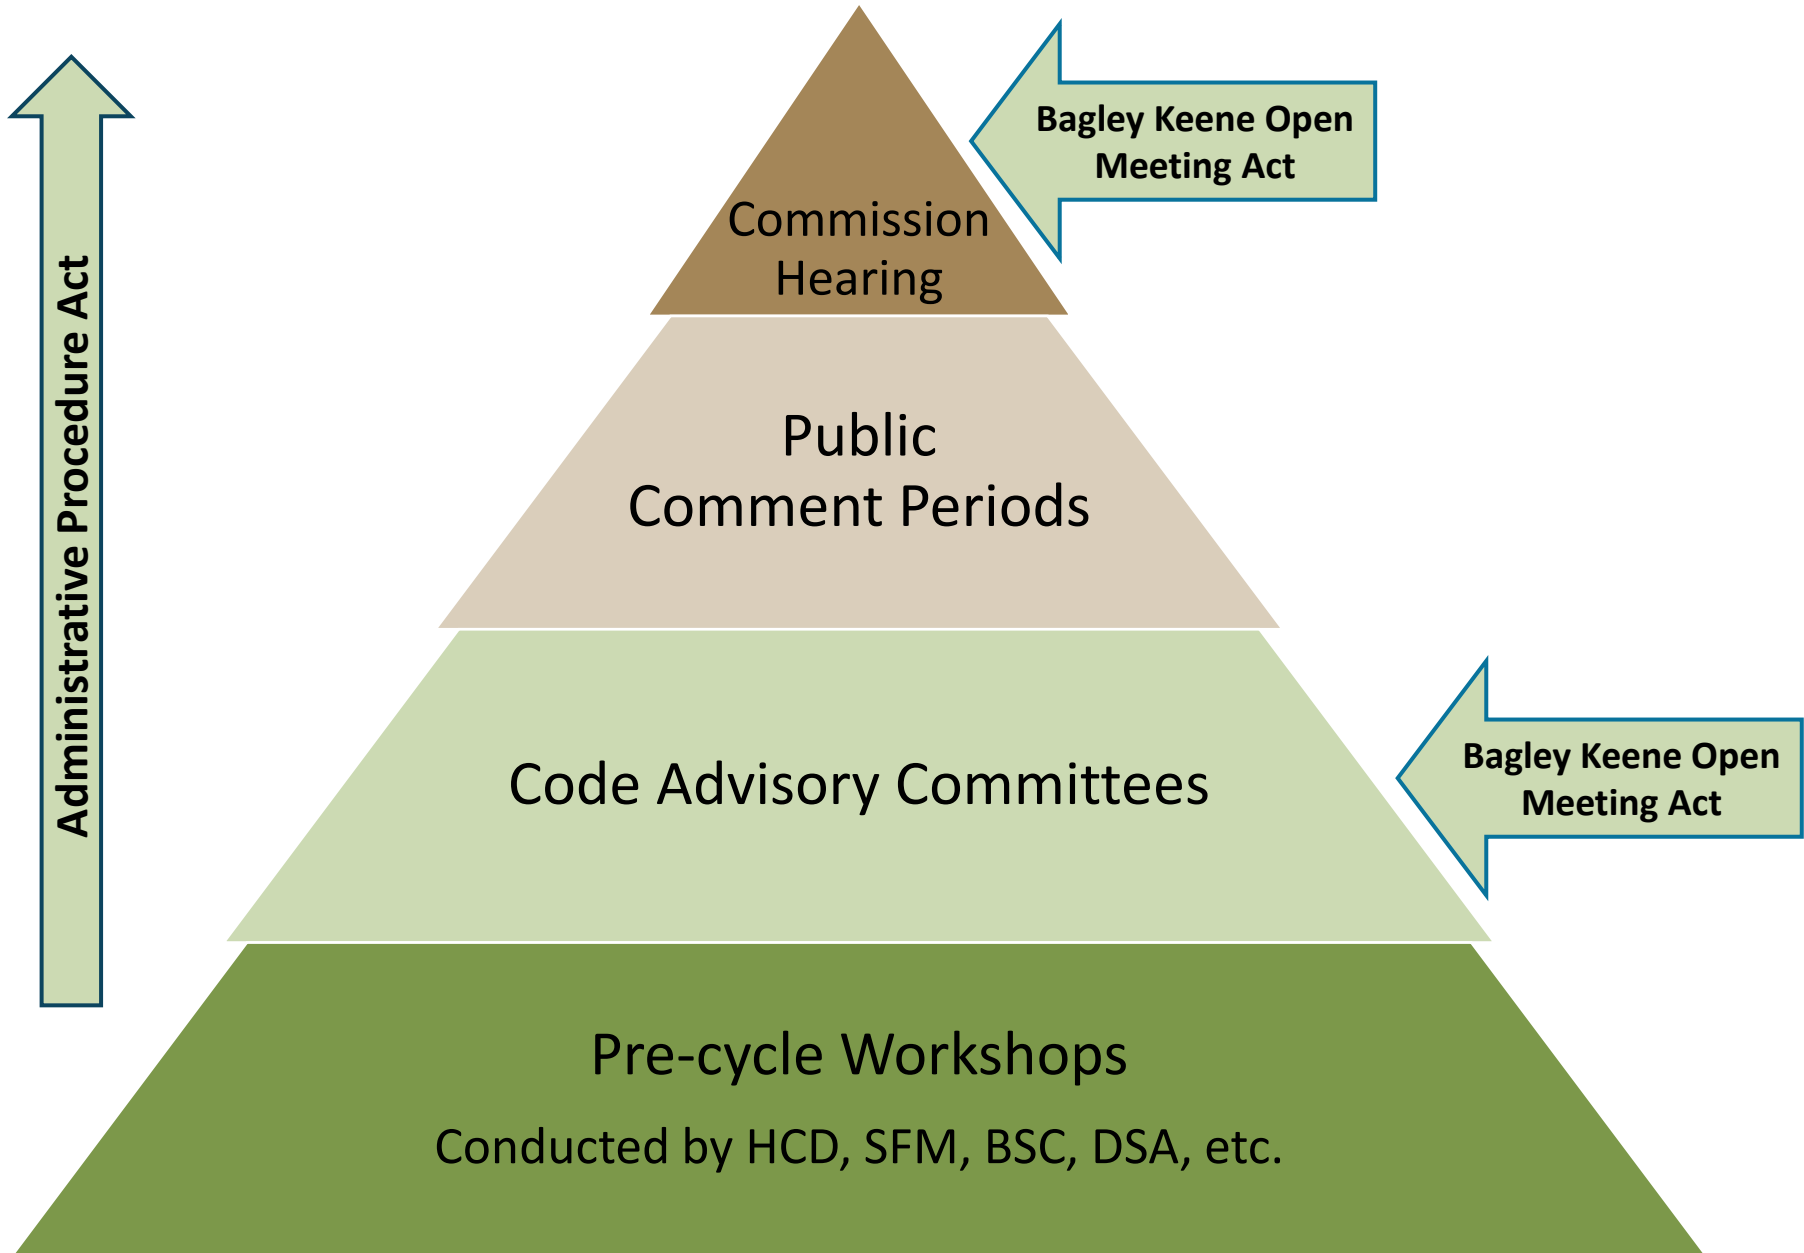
Administrative Procedure Act

Commission Hearing

Bagley Keene Open Meeting Act

Public Comment Periods

Code Advisory Committees

Bagley Keene Open Meeting Act

Pre-cycle Workshops

Conducted by HCD, SFM, BSC, DSA, etc.